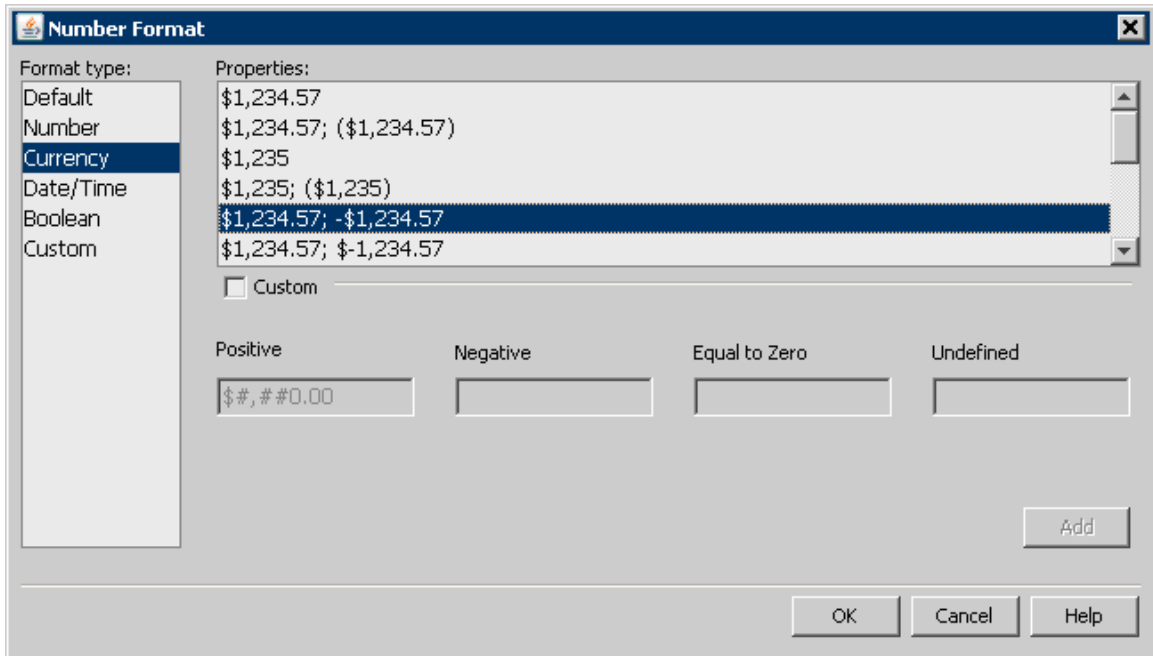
Number Format

Format type:
Default
Number
Currency
Date/Time
Boolean
Custom

Properties:
\$1,234.57
\$1,234.57; (\$1,234.57)
\$1,235
\$1,235; (\$1,235)
\$1,234.57; -\$1,234.57
\$1,234.57; \$-1,234.57

Custom

Positive
\$#,##0.00

Negative

Equal to Zero

Undefined

Add

OK
Cancel
Help